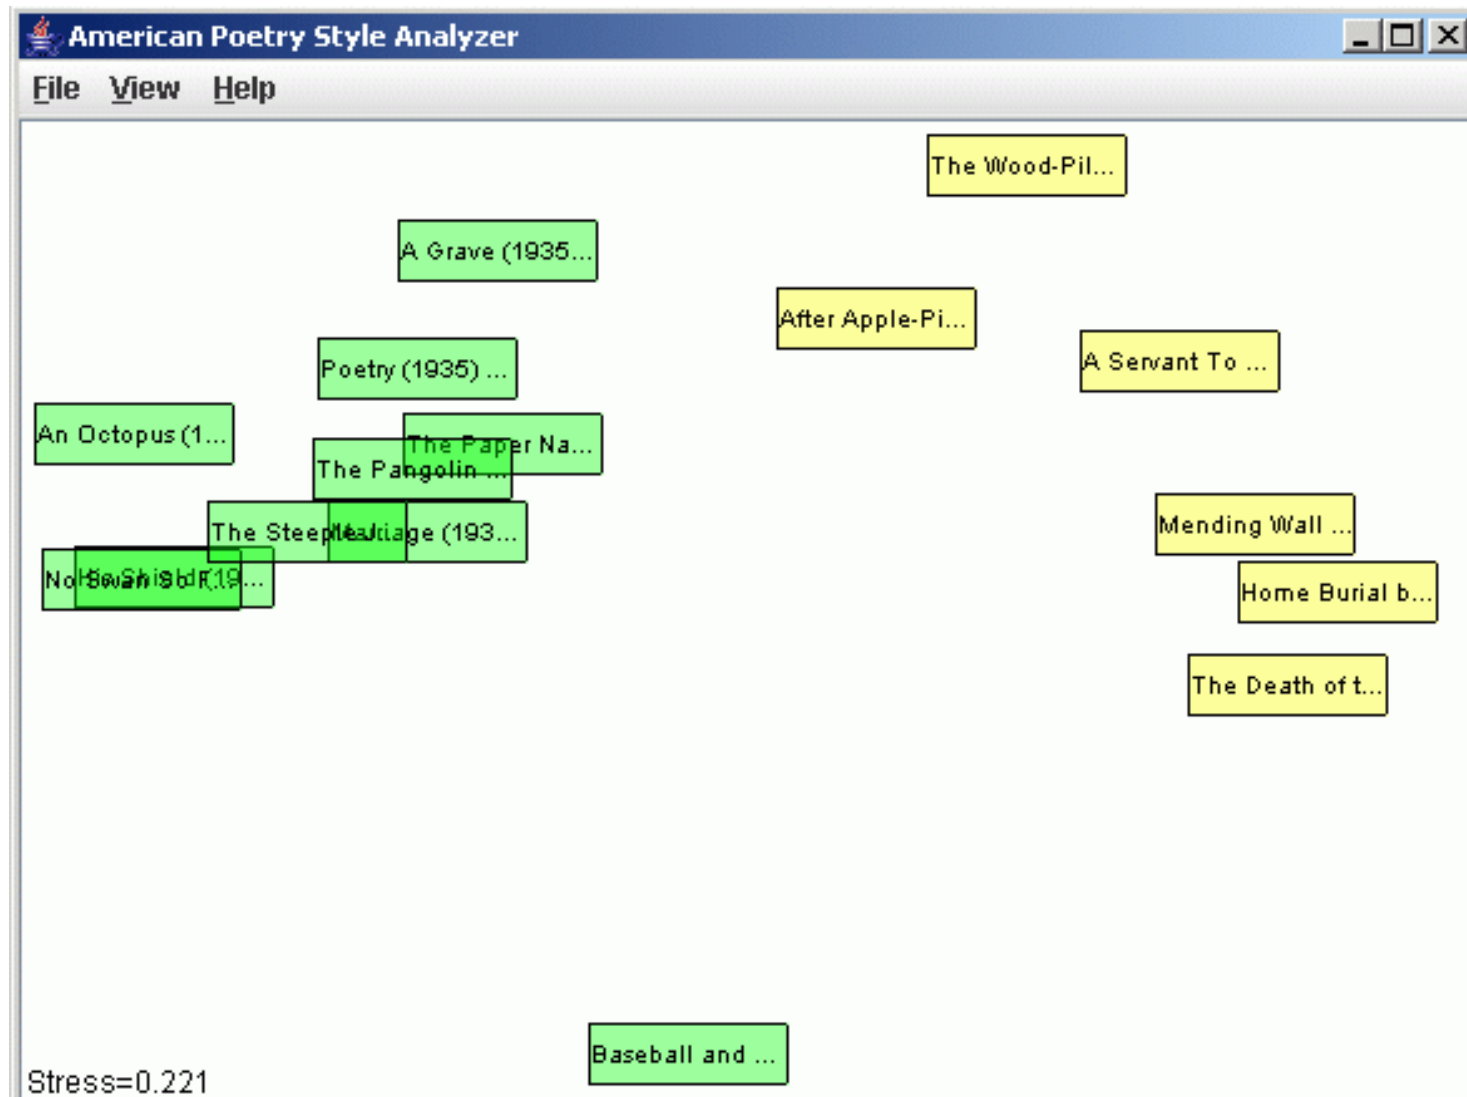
American Poetry Style Analyzer

File View Help

The Wood-Pil...

A Grave (1935...

After Apple-Pi...

A Servant To ...

Poetry (1935) ...

An Octopus (1...

The Paper Na...

The Pangolin ...

The Stee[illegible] (193...

No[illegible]

Mending Wall ...

Home Burial b...

The Death of t...

Baseball and ...

Stress=0.221